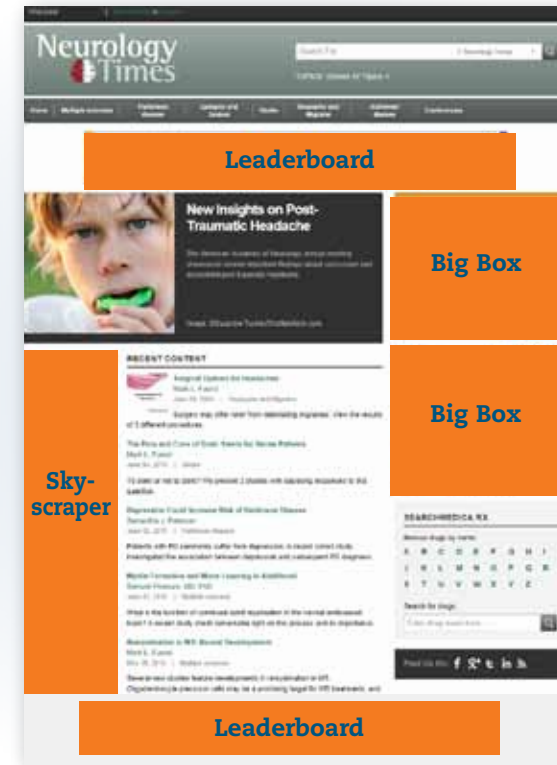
Neurology Times

Search For

Leaderboard

New Insights on Post-Traumatic Headache

Big Box

RECENT CONTENT

Sky-scraper

Big Box

SEARCHMEDICA RX

A B C D E F G H I
J K L M N O P Q R
S T U V W X Y Z

Leaderboard